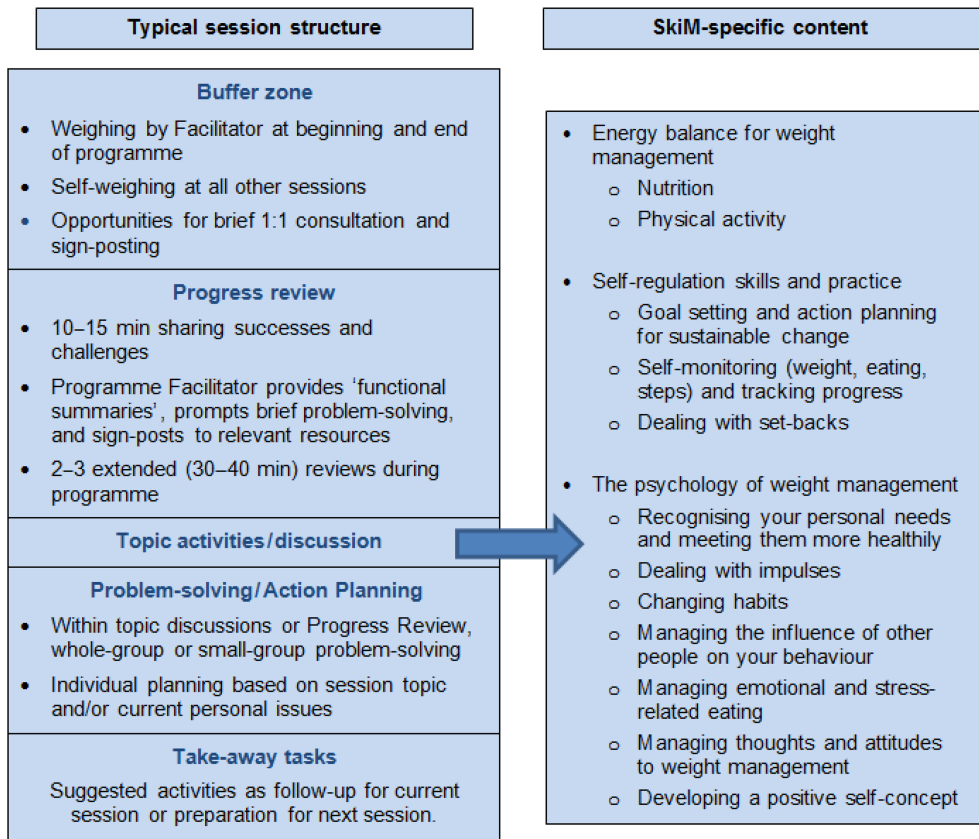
Typical session structure

Buffer zone

- Weighing by Facilitator at beginning and end of programme
- Self-weighing at all other sessions
- Opportunities for brief 1:1 consultation and sign-posting

Progress review

- 10–15 min sharing successes and challenges
- Programme Facilitator provides 'functional summaries', prompts brief problem-solving, and sign-posts to relevant resources
- 2–3 extended (30–40 min) reviews during programme

Topic activities/discussion

Problem-solving/Action Planning

- Within topic discussions or Progress Review, whole-group or small-group problem-solving
- Individual planning based on session topic and/or current personal issues

Take-away tasks

Suggested activities as follow-up for current session or preparation for next session.

SkiM-specific content

- Energy balance for weight management
  - Nutrition
  - Physical activity

- Self-regulation skills and practice
  - Goal setting and action planning for sustainable change
  - Self-monitoring (weight, eating, steps) and tracking progress
  - Dealing with set-backs

- The psychology of weight management
  - Recognising your personal needs and meeting them more healthily
  - Dealing with impulses
  - Changing habits
  - Managing the influence of other people on your behaviour
  - Managing emotional and stress-related eating
  - Managing thoughts and attitudes to weight management
  - Developing a positive self-concept